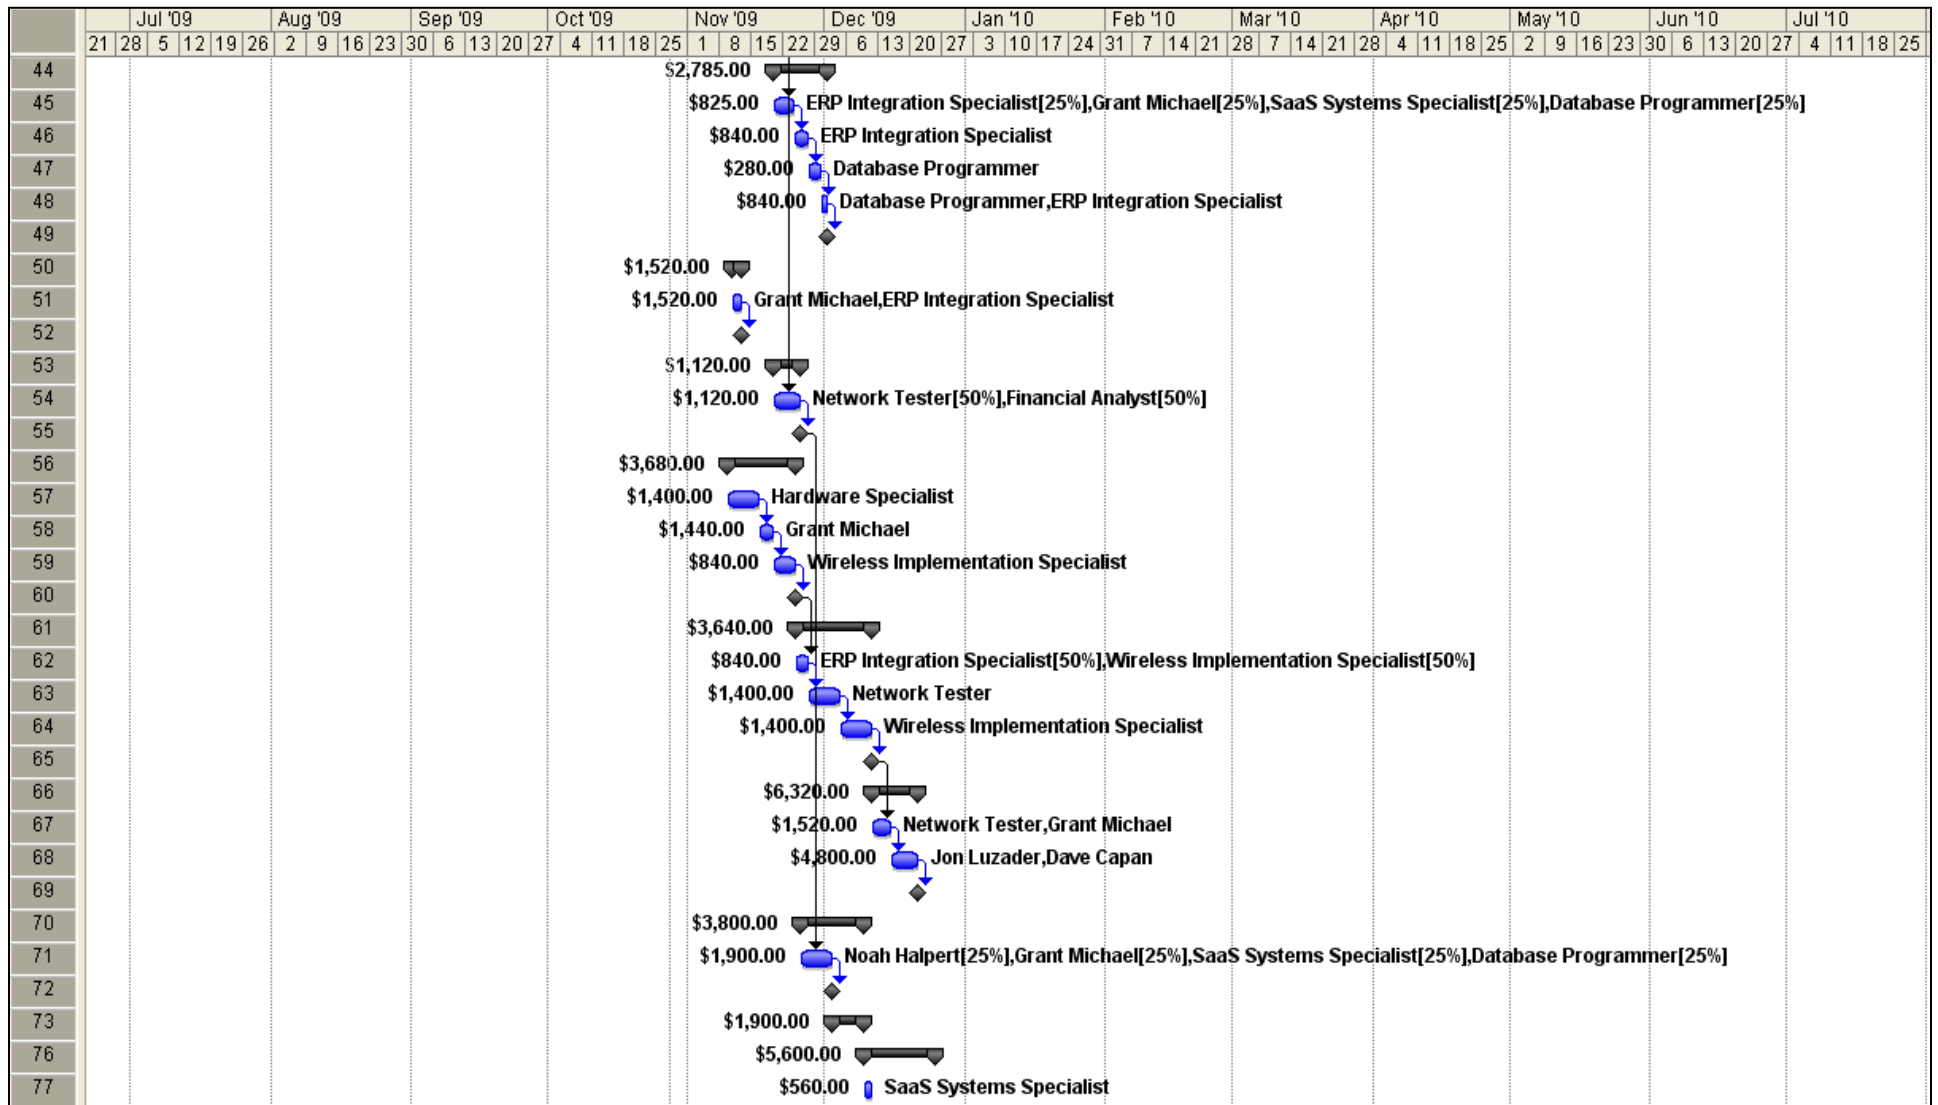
| Jul '09 | Aug '09 | Sep '09 | Oct '09 | Nov '09 | Dec '09 | Jan '10 | Feb '10 | Mar '10 | Apr '10 | May '10 | Jun '10 | Jul '10 |
|---|---|---|---|---|---|---|---|---|---|---|---|---|
| 21 28 5 12 19 26 | 2 9 16 23 30 | 6 13 20 27 | 4 11 18 25 | 1 8 15 22 29 | 6 13 20 27 | 3 10 17 24 31 | 7 14 21 28 | 7 14 21 28 | 4 11 18 25 | 2 9 16 23 30 | 6 13 20 27 | 4 11 18 25 |

44 $2,785.00
45 $825.00 ERP Integration Specialist[25%],Grant Michael[25%],SaaS Systems Specialist[25%],Database Programmer[25%]
46 $840.00 ERP Integration Specialist
47 $280.00 Database Programmer
48 $840.00 Database Programmer,ERP Integration Specialist
49
50 $1,520.00
51 $1,520.00 Grant Michael,ERP Integration Specialist
52
53 $1,120.00
54 $1,120.00 Network Tester[50%],Financial Analyst[50%]
55
56 $3,680.00
57 $1,400.00 Hardware Specialist
58 $1,440.00 Grant Michael
59 $840.00 Wireless Implementation Specialist
60
61 $3,640.00
62 $840.00 ERP Integration Specialist[50%],Wireless Implementation Specialist[50%]
63 $1,400.00 Network Tester
64 $1,400.00 Wireless Implementation Specialist
65
66 $6,320.00
67 $1,520.00 Network Tester,Grant Michael
68 $4,800.00 Jon Luzader,Dave Capan
69
70 $3,800.00
71 $1,900.00 Noah Halpert[25%],Grant Michael[25%],SaaS Systems Specialist[25%],Database Programmer[25%]
72
73 $1,900.00
76 $5,600.00
77 $560.00 SaaS Systems Specialist